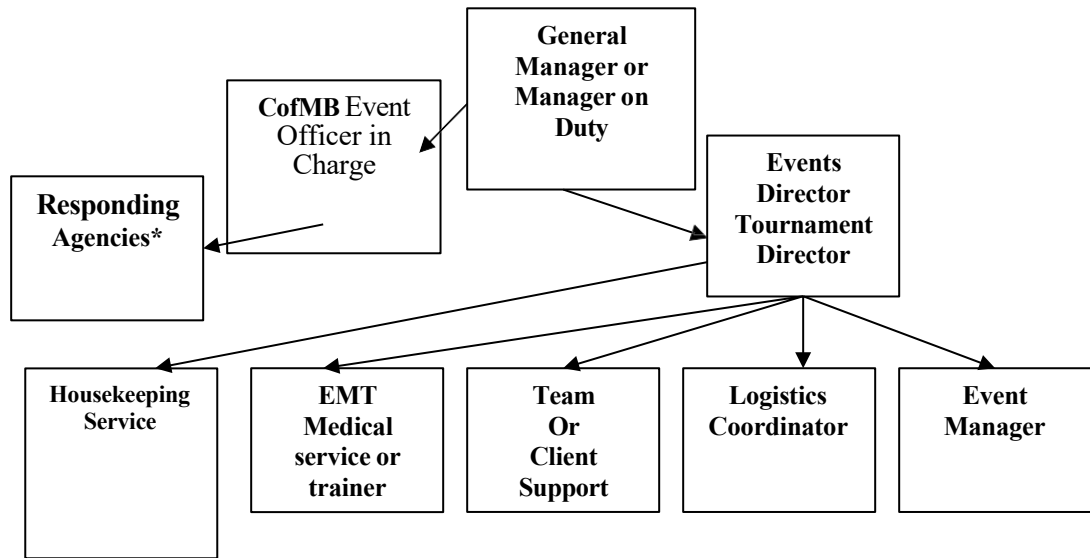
General Manager or Manager on Duty

CofMB Event Officer in Charge

Responding Agencies*

Events Director Tournament Director

Housekeeping Service

EMT Medical service or trainer

Team Or Client Support

Logistics Coordinator

Event Manager